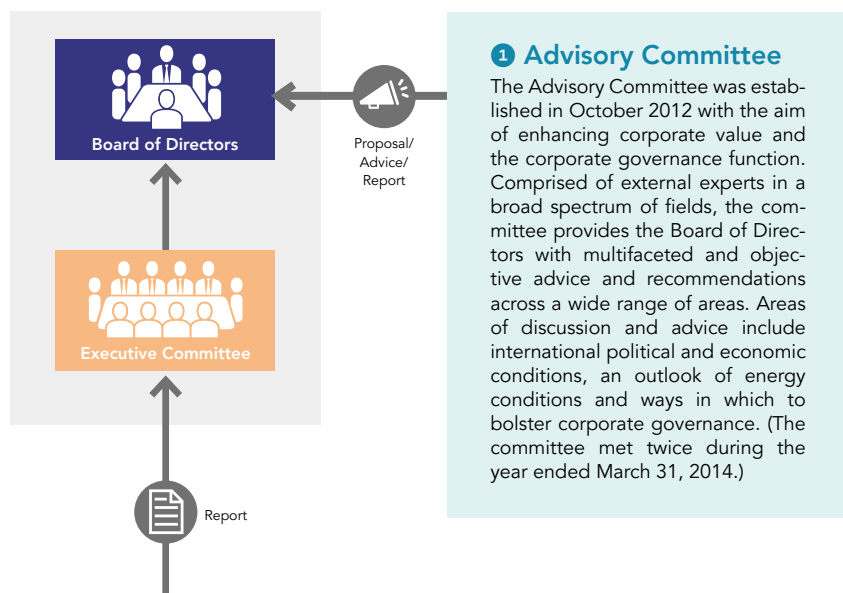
Board of Directors

Proposal/ Advice/ Report

Executive Committee

Report

1 Advisory Committee

The Advisory Committee was established in October 2012 with the aim of enhancing corporate value and the corporate governance function. Comprised of external experts in a broad spectrum of fields, the committee provides the Board of Directors with multifaceted and objective advice and recommendations across a wide range of areas. Areas of discussion and advice include international political and economic conditions, an outlook of energy conditions and ways in which to bolster corporate governance. (The committee met twice during the year ended March 31, 2014.)